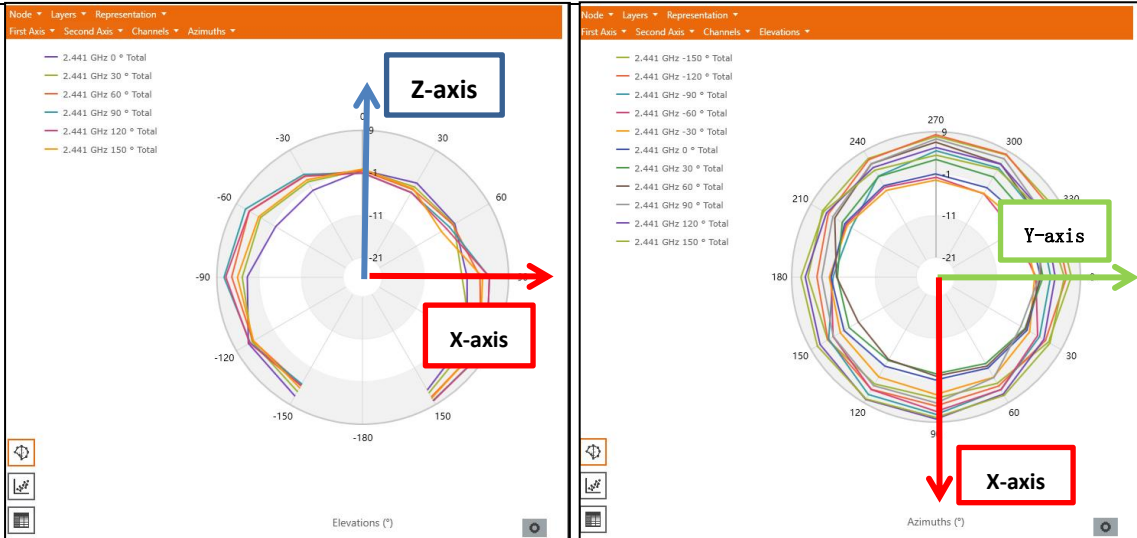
Node ▼ Layers ▼ Representation ▼
First Axis ▼ Second Axis ▼ Channels ▼ Azimuths ▼

2.441 GHz 0 ° Total
2.441 GHz 30 ° Total
2.441 GHz 60 ° Total
2.441 GHz 90 ° Total
2.441 GHz 120 ° Total
2.441 GHz 150 ° Total

Z-axis

0
9
-1
-11
-21
-30
30
-60
60
-90
-120
-150
150
-180

X-axis

Elevations (°)

Node ▼ Layers ▼ Representation ▼
First Axis ▼ Second Axis ▼ Channels ▼ Elevations ▼

2.441 GHz -150 ° Total
2.441 GHz -120 ° Total
2.441 GHz -90 ° Total
2.441 GHz -60 ° Total
2.441 GHz -30 ° Total
2.441 GHz 0 ° Total
2.441 GHz 30 ° Total
2.441 GHz 60 ° Total
2.441 GHz 90 ° Total
2.441 GHz 120 ° Total
2.441 GHz 150 ° Total

270
9
-1
-11
-21
240
300
330
210
Y-axis
180
150
30
120
60
9

X-axis

Azimuths (°)